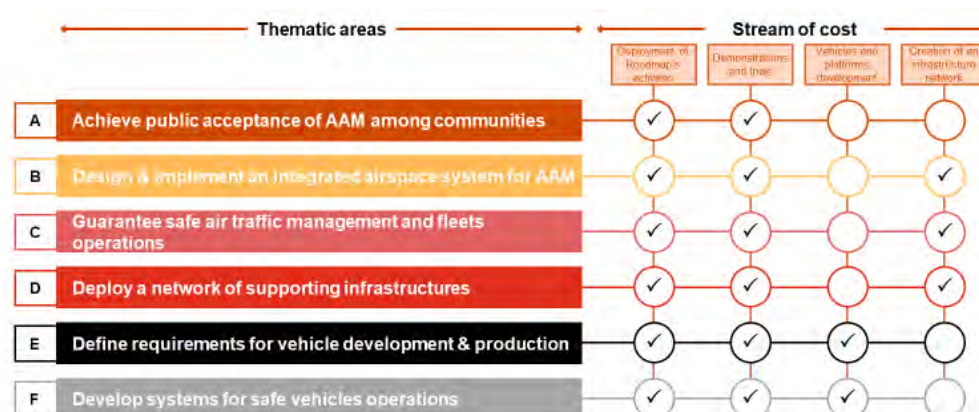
Thematic areas

Stream of cost

| | | Deployment of Roadmap's actions | Demonstrations and trials | Vehicles and platforms development | Creation of an infrastructure network |
|---|---|---|---|---|---|
| A | Achieve public acceptance of AAM among communities | ✓ | ✓ | | |
| B | Design & implement an integrated airspace system for AAM | ✓ | ✓ | | ✓ |
| C | Guarantee safe air traffic management and fleets operations | ✓ | ✓ | | ✓ |
| D | Deploy a network of supporting infrastructures | ✓ | ✓ | | ✓ |
| E | Define requirements for vehicle development & production | ✓ | ✓ | ✓ | |
| F | Develop systems for safe vehicles operations | ✓ | ✓ | ✓ | |